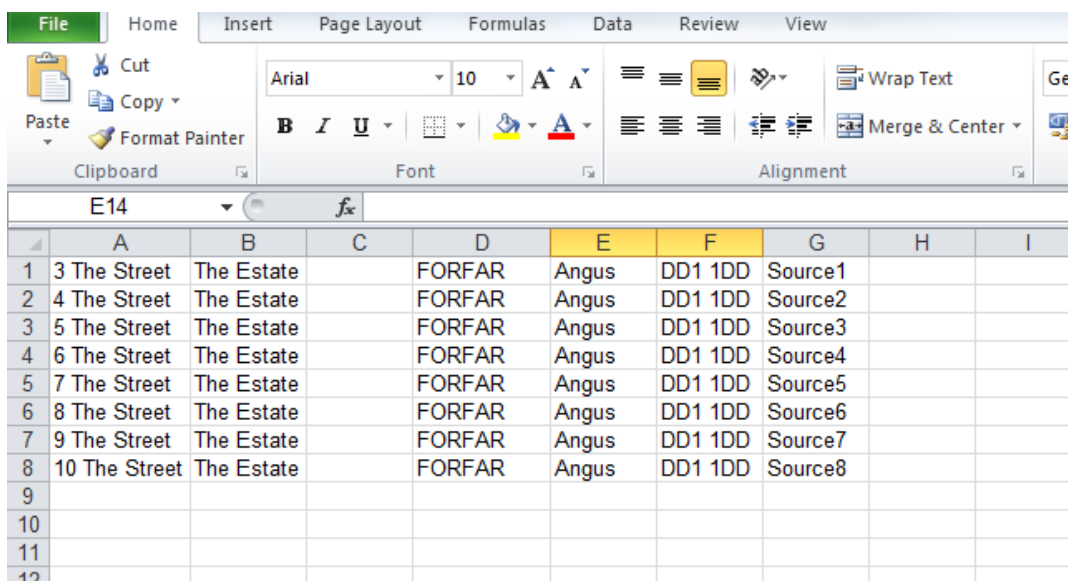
File Home Insert Page Layout Formulas Data Review View

Paste
Cut
Copy
Format Painter
Clipboard

Arial 10
B I U
Font

Wrap Text
Merge & Center
Alignment

Ge

E14
$f_x$

|  | A | B | C | D | E | F | G | H | I |
|---|---|---|---|---|---|---|---|---|---|
| 1 | 3 The Street | The Estate |  | FORFAR | Angus | DD1 1DD | Source1 |  |  |
| 2 | 4 The Street | The Estate |  | FORFAR | Angus | DD1 1DD | Source2 |  |  |
| 3 | 5 The Street | The Estate |  | FORFAR | Angus | DD1 1DD | Source3 |  |  |
| 4 | 6 The Street | The Estate |  | FORFAR | Angus | DD1 1DD | Source4 |  |  |
| 5 | 7 The Street | The Estate |  | FORFAR | Angus | DD1 1DD | Source5 |  |  |
| 6 | 8 The Street | The Estate |  | FORFAR | Angus | DD1 1DD | Source6 |  |  |
| 7 | 9 The Street | The Estate |  | FORFAR | Angus | DD1 1DD | Source7 |  |  |
| 8 | 10 The Street | The Estate |  | FORFAR | Angus | DD1 1DD | Source8 |  |  |
| 9 |  |  |  |  |  |  |  |  |  |
| 10 |  |  |  |  |  |  |  |  |  |
| 11 |  |  |  |  |  |  |  |  |  |
| 12 |  |  |  |  |  |  |  |  |  |